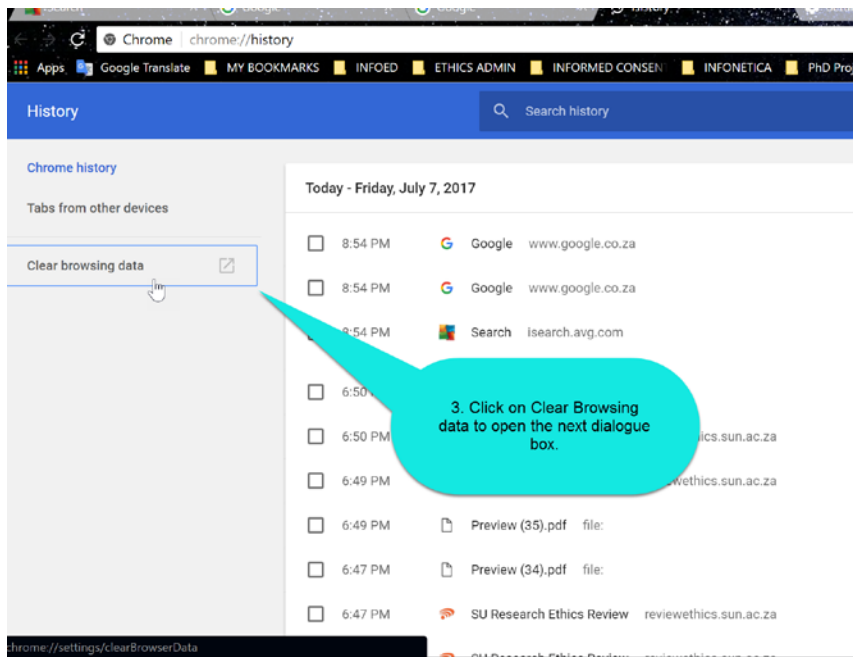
Chrome chrome://history

Apps Google Translate MY BOOKMARKS INFOED ETHICS ADMIN INFORMED CONSEN INFONETICA PhD Pro

History

Search history

Chrome history

Tabs from other devices

Clear browsing data

Today - Friday, July 7, 2017

8:54 PM Google www.google.co.za

8:54 PM Google www.google.co.za

8:54 PM Search isearch.avg.com

6:50

6:50 PM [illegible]ics.sun.ac.za

6:49 PM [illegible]wethics.sun.ac.za

6:49 PM Preview (35).pdf file:

6:47 PM Preview (34).pdf file:

6:47 PM SU Research Ethics Review reviewethics.sun.ac.za

3. Click on Clear Browsing data to open the next dialogue box.

chrome://settings/clearBrowserData